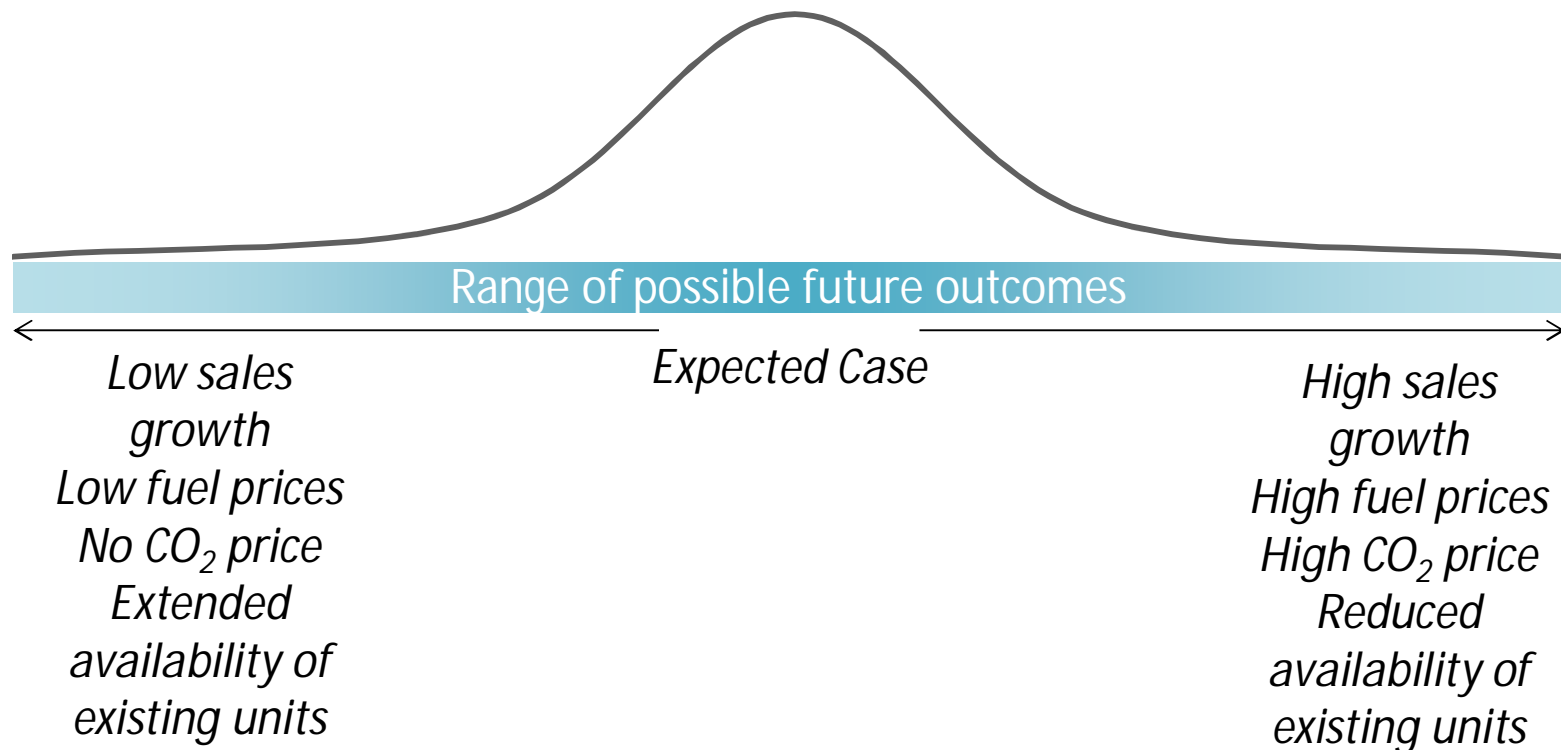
Range of possible future outcomes

Expected Case

Low sales growth
Low fuel prices
No $CO_2$ price
Extended availability of existing units

High sales growth
High fuel prices
High $CO_2$ price
Reduced availability of existing units